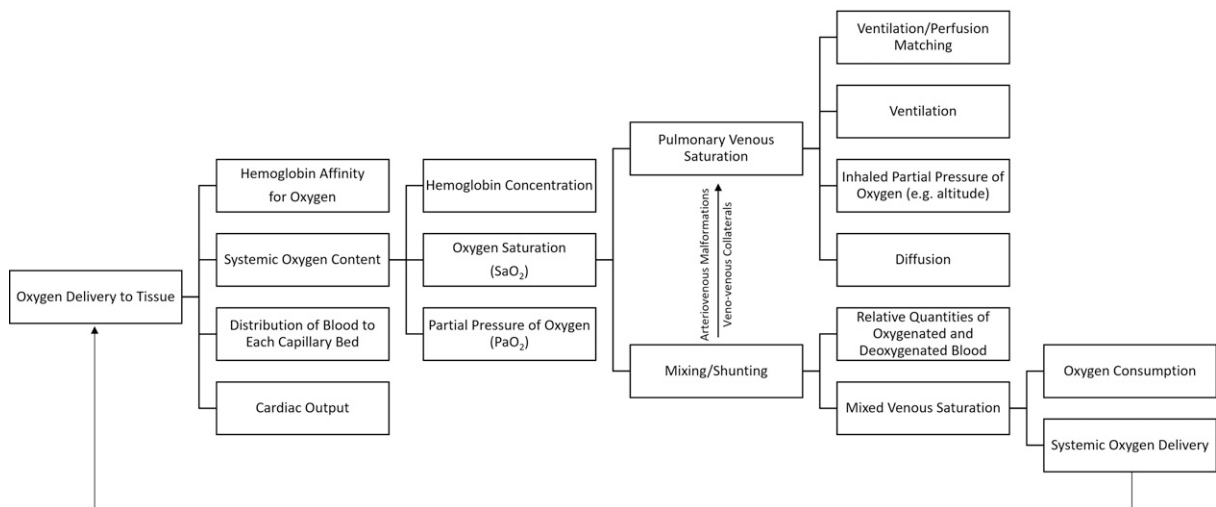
Oxygen Delivery to Tissue

Hemoglobin Affinity for Oxygen

Systemic Oxygen Content

Distribution of Blood to Each Capillary Bed

Cardiac Output

Hemoglobin Concentration

Oxygen Saturation ($SaO_2$)

Partial Pressure of Oxygen ($PaO_2$)

Pulmonary Venous Saturation

Arteriovenous Malformations

Veno-venous Collaterals

Mixing/Shunting

Ventilation/Perfusion Matching

Ventilation

Inhaled Partial Pressure of Oxygen (e.g. altitude)

Diffusion

Relative Quantities of Oxygenated and Deoxygenated Blood

Mixed Venous Saturation

Oxygen Consumption

Systemic Oxygen Delivery